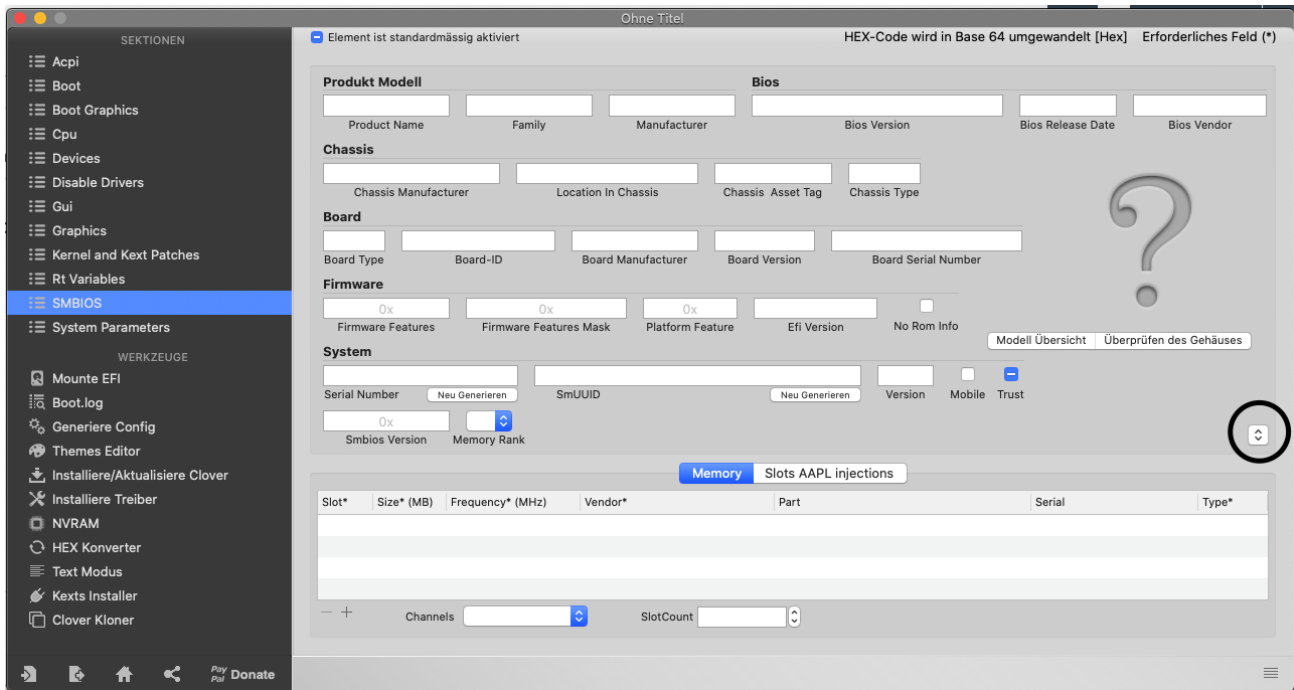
Ohne Titel

SEKTIONEN
Acpi
Boot
Boot Graphics
Cpu
Devices
Disable Drivers
Gui
Graphics
Kernel and Kext Patches
Rt Variables
SMBIOS
System Parameters
WERKZEUGE
Mounte EFI
Boot.log
Generiere Config
Themes Editor
Installiere/Aktualisiere Clover
Installiere Treiber
NVRAM
HEX Konverter
Text Modus
Kexts Installer
Clover Kloner

Pay Pal Donate

Element ist standardmässig aktiviert

HEX-Code wird in Base 64 umgewandelt [Hex] Erforderliches Feld (*)

Produkt Modell

Bios

Product Name Family Manufacturer Bios Version Bios Release Date Bios Vendor

Chassis

Chassis Manufacturer Location In Chassis Chassis Asset Tag Chassis Type

Board

Board Type Board-ID Board Manufacturer Board Version Board Serial Number

Firmware

0x 0x 0x
Firmware Features Firmware Features Mask Platform Feature Efi Version No Rom Info

Modell Übersicht Überprüfen des Gehäuses

System

Serial Number Neu Generieren SmUUID Neu Generieren Version Mobile Trust

0x
Smbios Version Memory Rank

Memory Slots AAPL injections

| Slot* | Size* (MB) | Frequency* (MHz) | Vendor* | Part | Serial | Type* |
|---|---|---|---|---|---|---|

— + Channels SlotCount